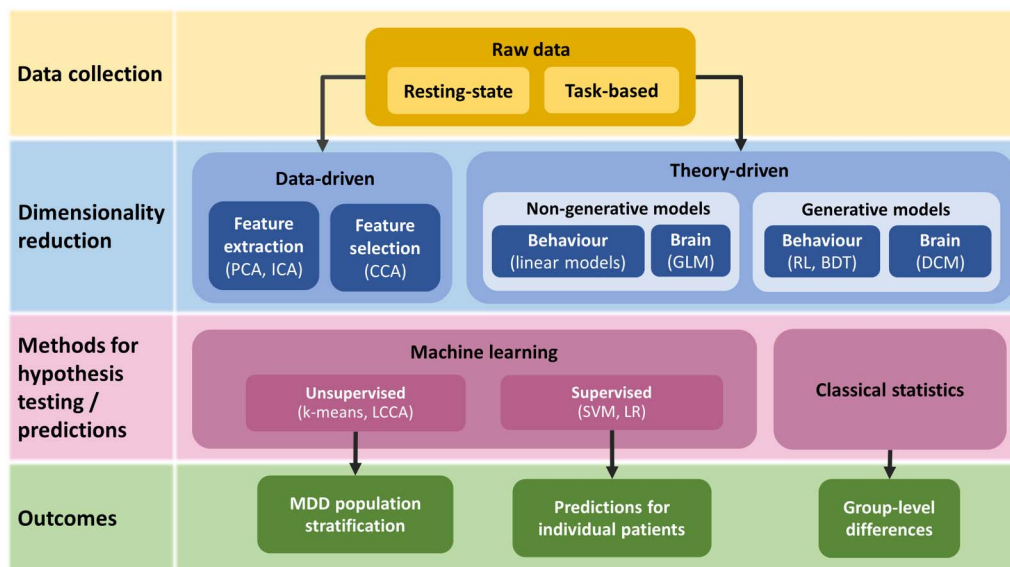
Data collection

Raw data

Resting-state

Task-based

Dimensionality reduction

Data-driven

Feature extraction (PCA, ICA)

Feature selection (CCA)

Theory-driven

Non-generative models

Behaviour (linear models)

Brain (GLM)

Generative models

Behaviour (RL, BDT)

Brain (DCM)

Methods for hypothesis testing / predictions

Machine learning

Unsupervised (k-means, LCCA)

Supervised (SVM, LR)

Classical statistics

Outcomes

MDD population stratification

Predictions for individual patients

Group-level differences